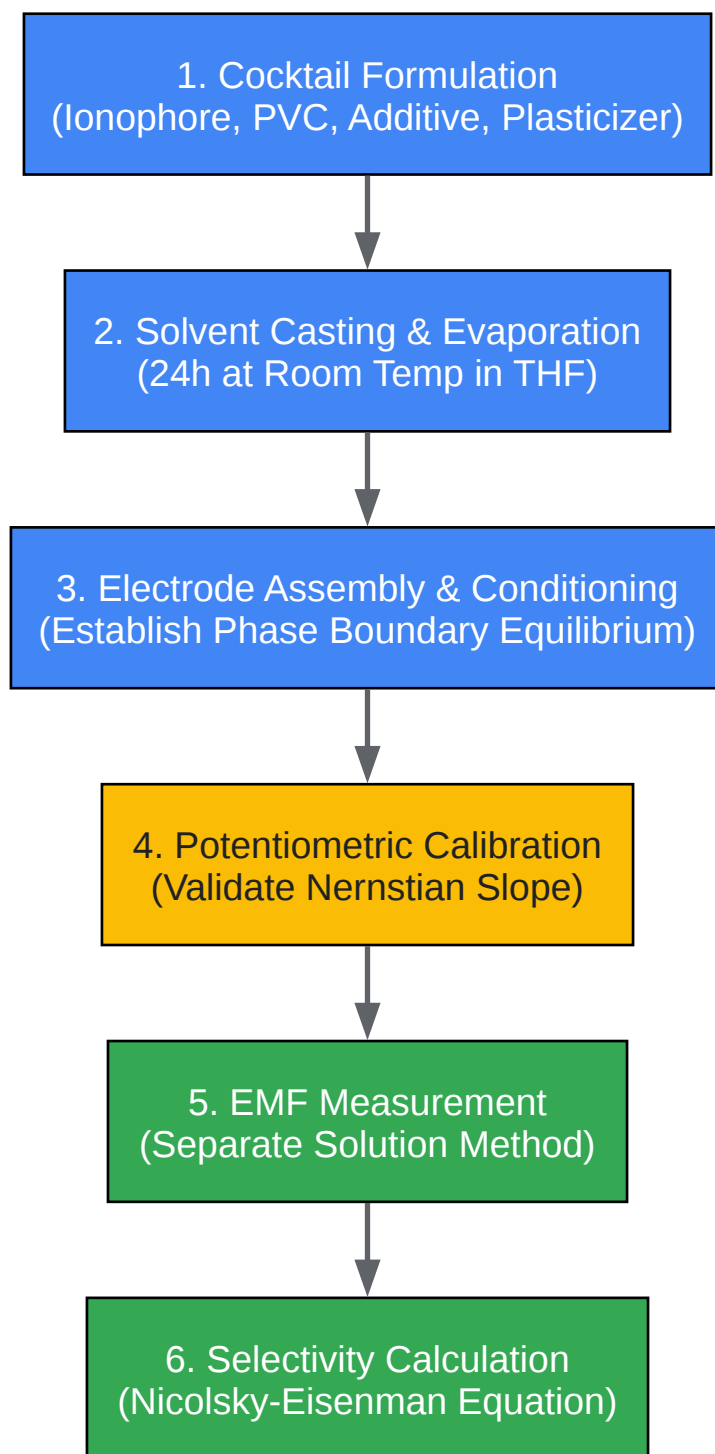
1. Cocktail Formulation
(Ionophore, PVC, Additive, Plasticizer)

2. Solvent Casting & Evaporation
(24h at Room Temp in THF)

3. Electrode Assembly & Conditioning
(Establish Phase Boundary Equilibrium)

4. Potentiometric Calibration
(Validate Nernstian Slope)

5. EMF Measurement
(Separate Solution Method)

6. Selectivity Calculation
(Nicolsky-Eisenman Equation)